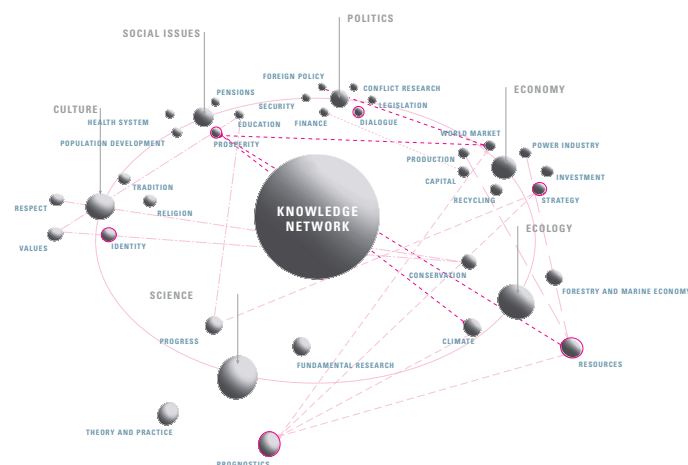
SOCIAL ISSUES

POLITICS

FOREIGN POLICY

CONFLICT RESEARCH

PENSIONS

LEGISLATION

SECURITY

HEALTH SYSTEM

EDUCATION

FINANCE

DIALOGUE

CULTURE

ECONOMY

WORLD MARKET

POPULATION DEVELOPMENT

PROSPERITY

POWER INDUSTRY

PRODUCTION

CAPITAL

INVESTMENT

TRADITION

RECYCLING

STRATEGY

RESPECT

RELIGION

KNOWLEDGE NETWORK

ECOLOGY

VALUES

IDENTITY

CONSERVATION

SCIENCE

FORESTRY AND MARINE ECONOMY

PROGRESS

CLIMATE

FUNDAMENTAL RESEARCH

RESOURCES

THEORY AND PRACTICE

PROGNOSTICS